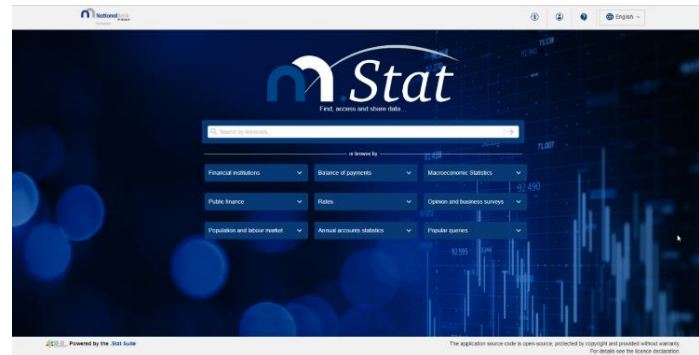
NationalBank

English

Stat

Find, access and share data

Search by keywords

or browse by

Financial institutions

Balance of payments

Macroeconomic Statistics

Public finance

Rates

Opinion and business surveys

Population and labour market

Annual accounts statistics

Popular queries

Powered by the .Stat Suite

The application source code is open-source, protected by copyright and provided without warranty. For details see the licence declaration.